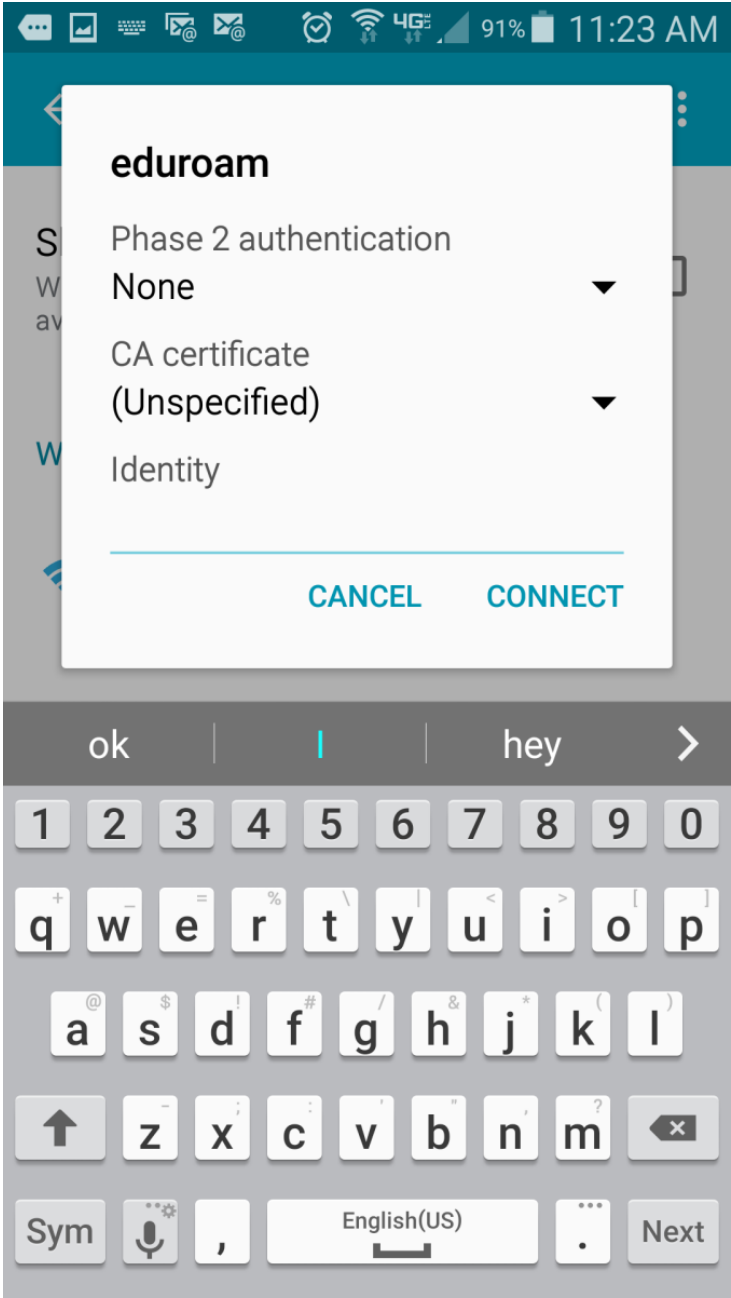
4G 91% 11:23 AM

eduroam

Phase 2 authentication
None

CA certificate
(Unspecified)

Identity

CANCEL CONNECT

ok | I | hey

1 2 3 4 5 6 7 8 9 0
q w e r t y u i o p
a s d f g h j k l
z x c v b n m
Sym , English(US) . Next